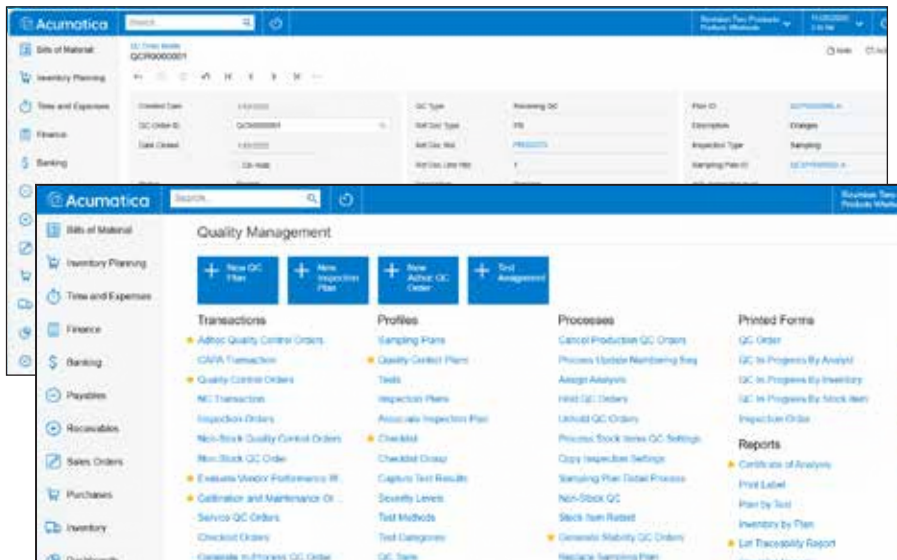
Acumatica
Search
Revision Two Products
Products Wholesale
Bills of Material
Inventory Planning
Time and Expenses
Finance
Banking
QC Order
QCR0000001
Notes
Created Date
QC Order ID
QCR0000001
Date Closed
On Hold
QC Type
Receiving QC
Ref Doc Type
Ref Doc Nbr
Ref Doc Line Nbr
1
Plan ID
Description
Inspection Type
Sampling
Sampling Plan ID

Acumatica
Search...
Revision Two Products Wholesale
Bills of Material
Inventory Planning
Time and Expenses
Finance
Banking
Payables
Receivables
Sales Orders
Purchases
Inventory
Quality Management
New QC Plan
New Inspection Plan
New Adhoc QC Order
Test Assignment
Transactions
Adhoc Quality Control Orders
CAPA Transaction
Quality Control Orders
NC Transaction
Inspection Orders
Non-Stock Quality Control Orders
Non-Stock QC Order
Evaluate Vendor Performance W...
Calibration and Maintenance Or...
Service QC Orders
Checkout Orders
Profiles
Sampling Plans
Quality Control Plans
Tests
Inspection Plans
Associate Inspection Plan
Checklist
Checklist Group
Capture Test Results
Severity Levels
Test Methods
Test Categories
Processes
Cancel Production QC Orders
Process Update Numbering Seq
Assign Analysis
Hold QC Orders
Unhold QC Orders
Process Stock Items QC Settings
Copy Inspection Settings
Sampling Plan Detail Process
Non-Stock QC
Stock Item Retest
Generate Stability QC Orders
Printed Forms
QC Order
QC In Progress By Analyst
QC In Progress By Inventory
QC In Progress By Stock Item
Inspection Order
Reports
Certificate of Analysis
Print Label
Plan by Test
Inventory by Plan
Lot Traceability Report